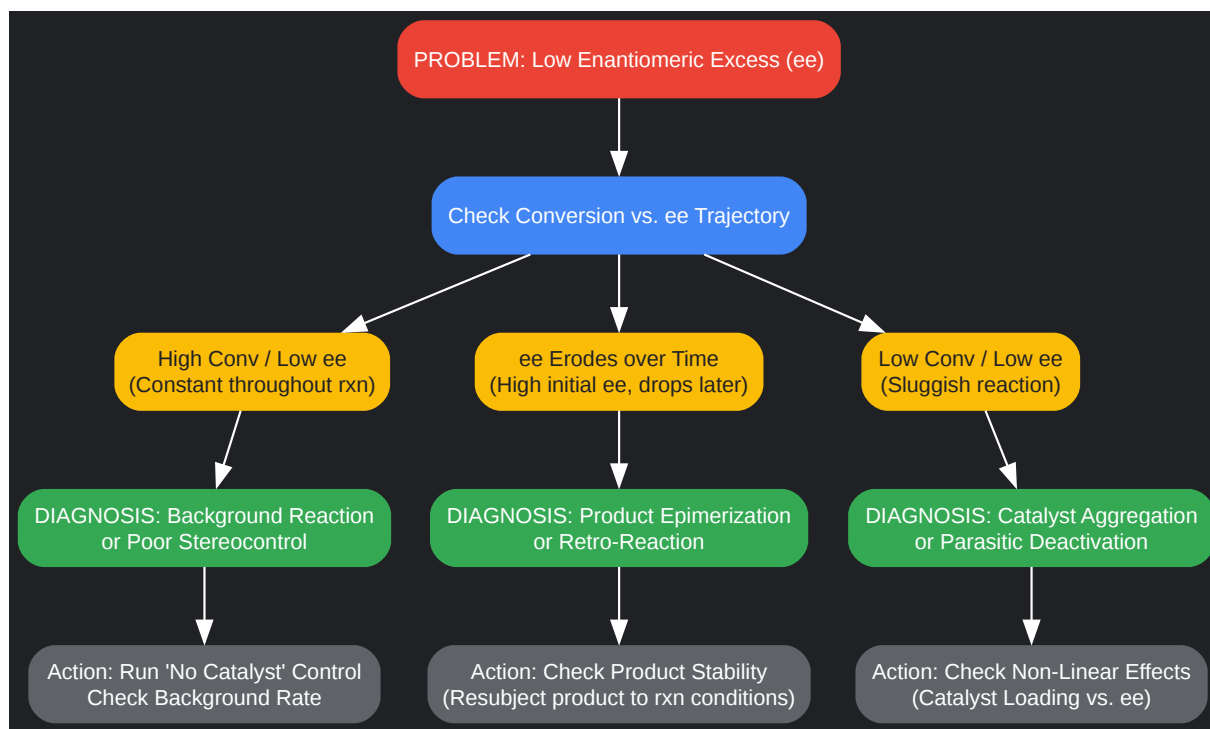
PROBLEM: Low Enantiomeric Excess (ee)

Check Conversion vs. ee Trajectory

High Conv / Low ee
(Constant throughout rxn)

ee Erodes over Time
(High initial ee, drops later)

Low Conv / Low ee
(Sluggish reaction)

DIAGNOSIS: Background Reaction
or Poor Stereocontrol

DIAGNOSIS: Product Epimerization
or Retro-Reaction

DIAGNOSIS: Catalyst Aggregation
or Parasitic Deactivation

Action: Run 'No Catalyst' Control
Check Background Rate

Action: Check Product Stability
(Resubject product to rxn conditions)

Action: Check Non-Linear Effects
(Catalyst Loading vs. ee)